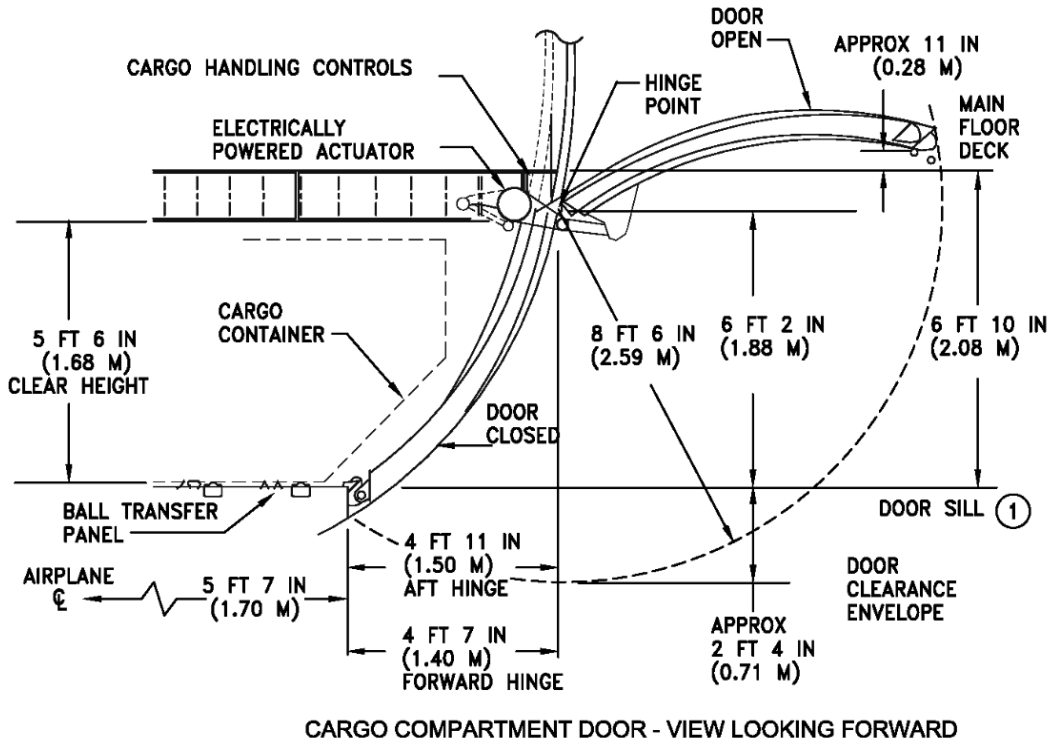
DOOR OPEN

APPROX 11 IN (0.28 M)

MAIN FLOOR DECK

CARGO HANDLING CONTROLS

HINGE POINT

ELECTRICALLY POWERED ACTUATOR

CARGO CONTAINER

5 FT 6 IN (1.68 M) CLEAR HEIGHT

8 FT 6 IN (2.59 M)

6 FT 2 IN (1.88 M)

6 FT 10 IN (2.08 M)

DOOR CLOSED

BALL TRANSFER PANEL

DOOR SILL ①

4 FT 11 IN (1.50 M) AFT HINGE

DOOR CLEARANCE ENVELOPE

AIRPLANE ℄

5 FT 7 IN (1.70 M)

APPROX 2 FT 4 IN (0.71 M)

4 FT 7 IN (1.40 M) FORWARD HINGE

CARGO COMPARTMENT DOOR - VIEW LOOKING FORWARD